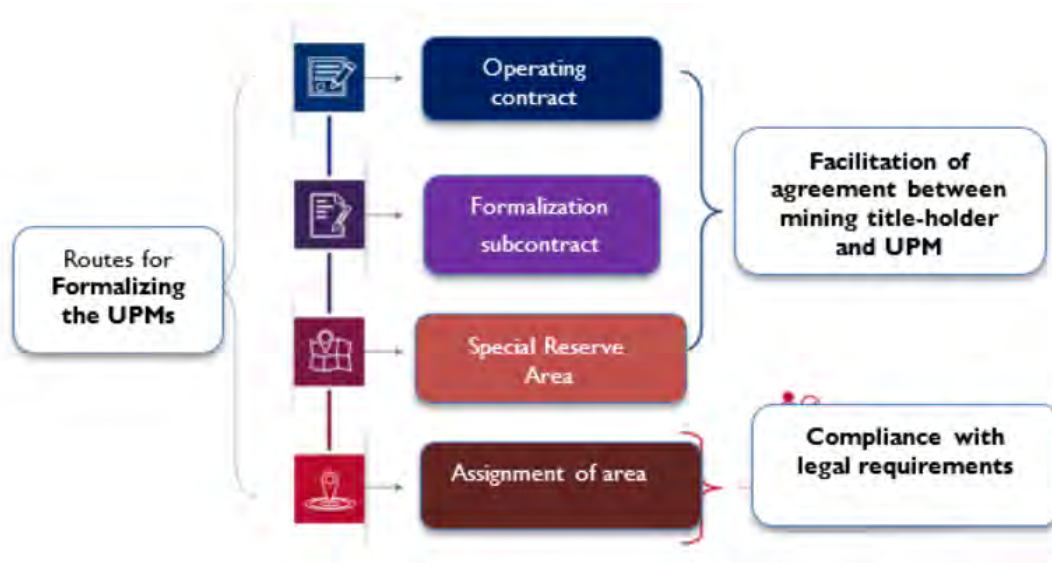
Routes for **Formalizing the UPMs**

Operating contract

Formalization subcontract

Special Reserve Area

Assignment of area

**Facilitation of agreement between mining title-holder and UPM**

**Compliance with legal requirements**